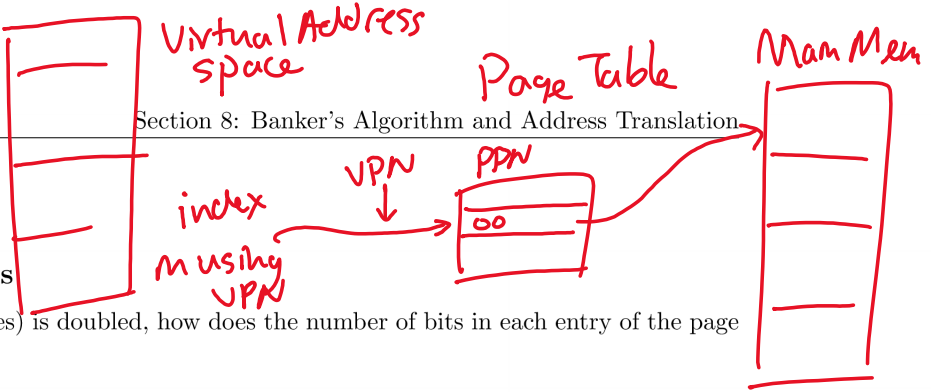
Virtual Address space

Page Table

Main Mem

Section 8: Banker's Algorithm and Address Translation

PPN

VPN

index

m using VPN

00

s

es) is doubled, how does the number of bits in each entry of the page